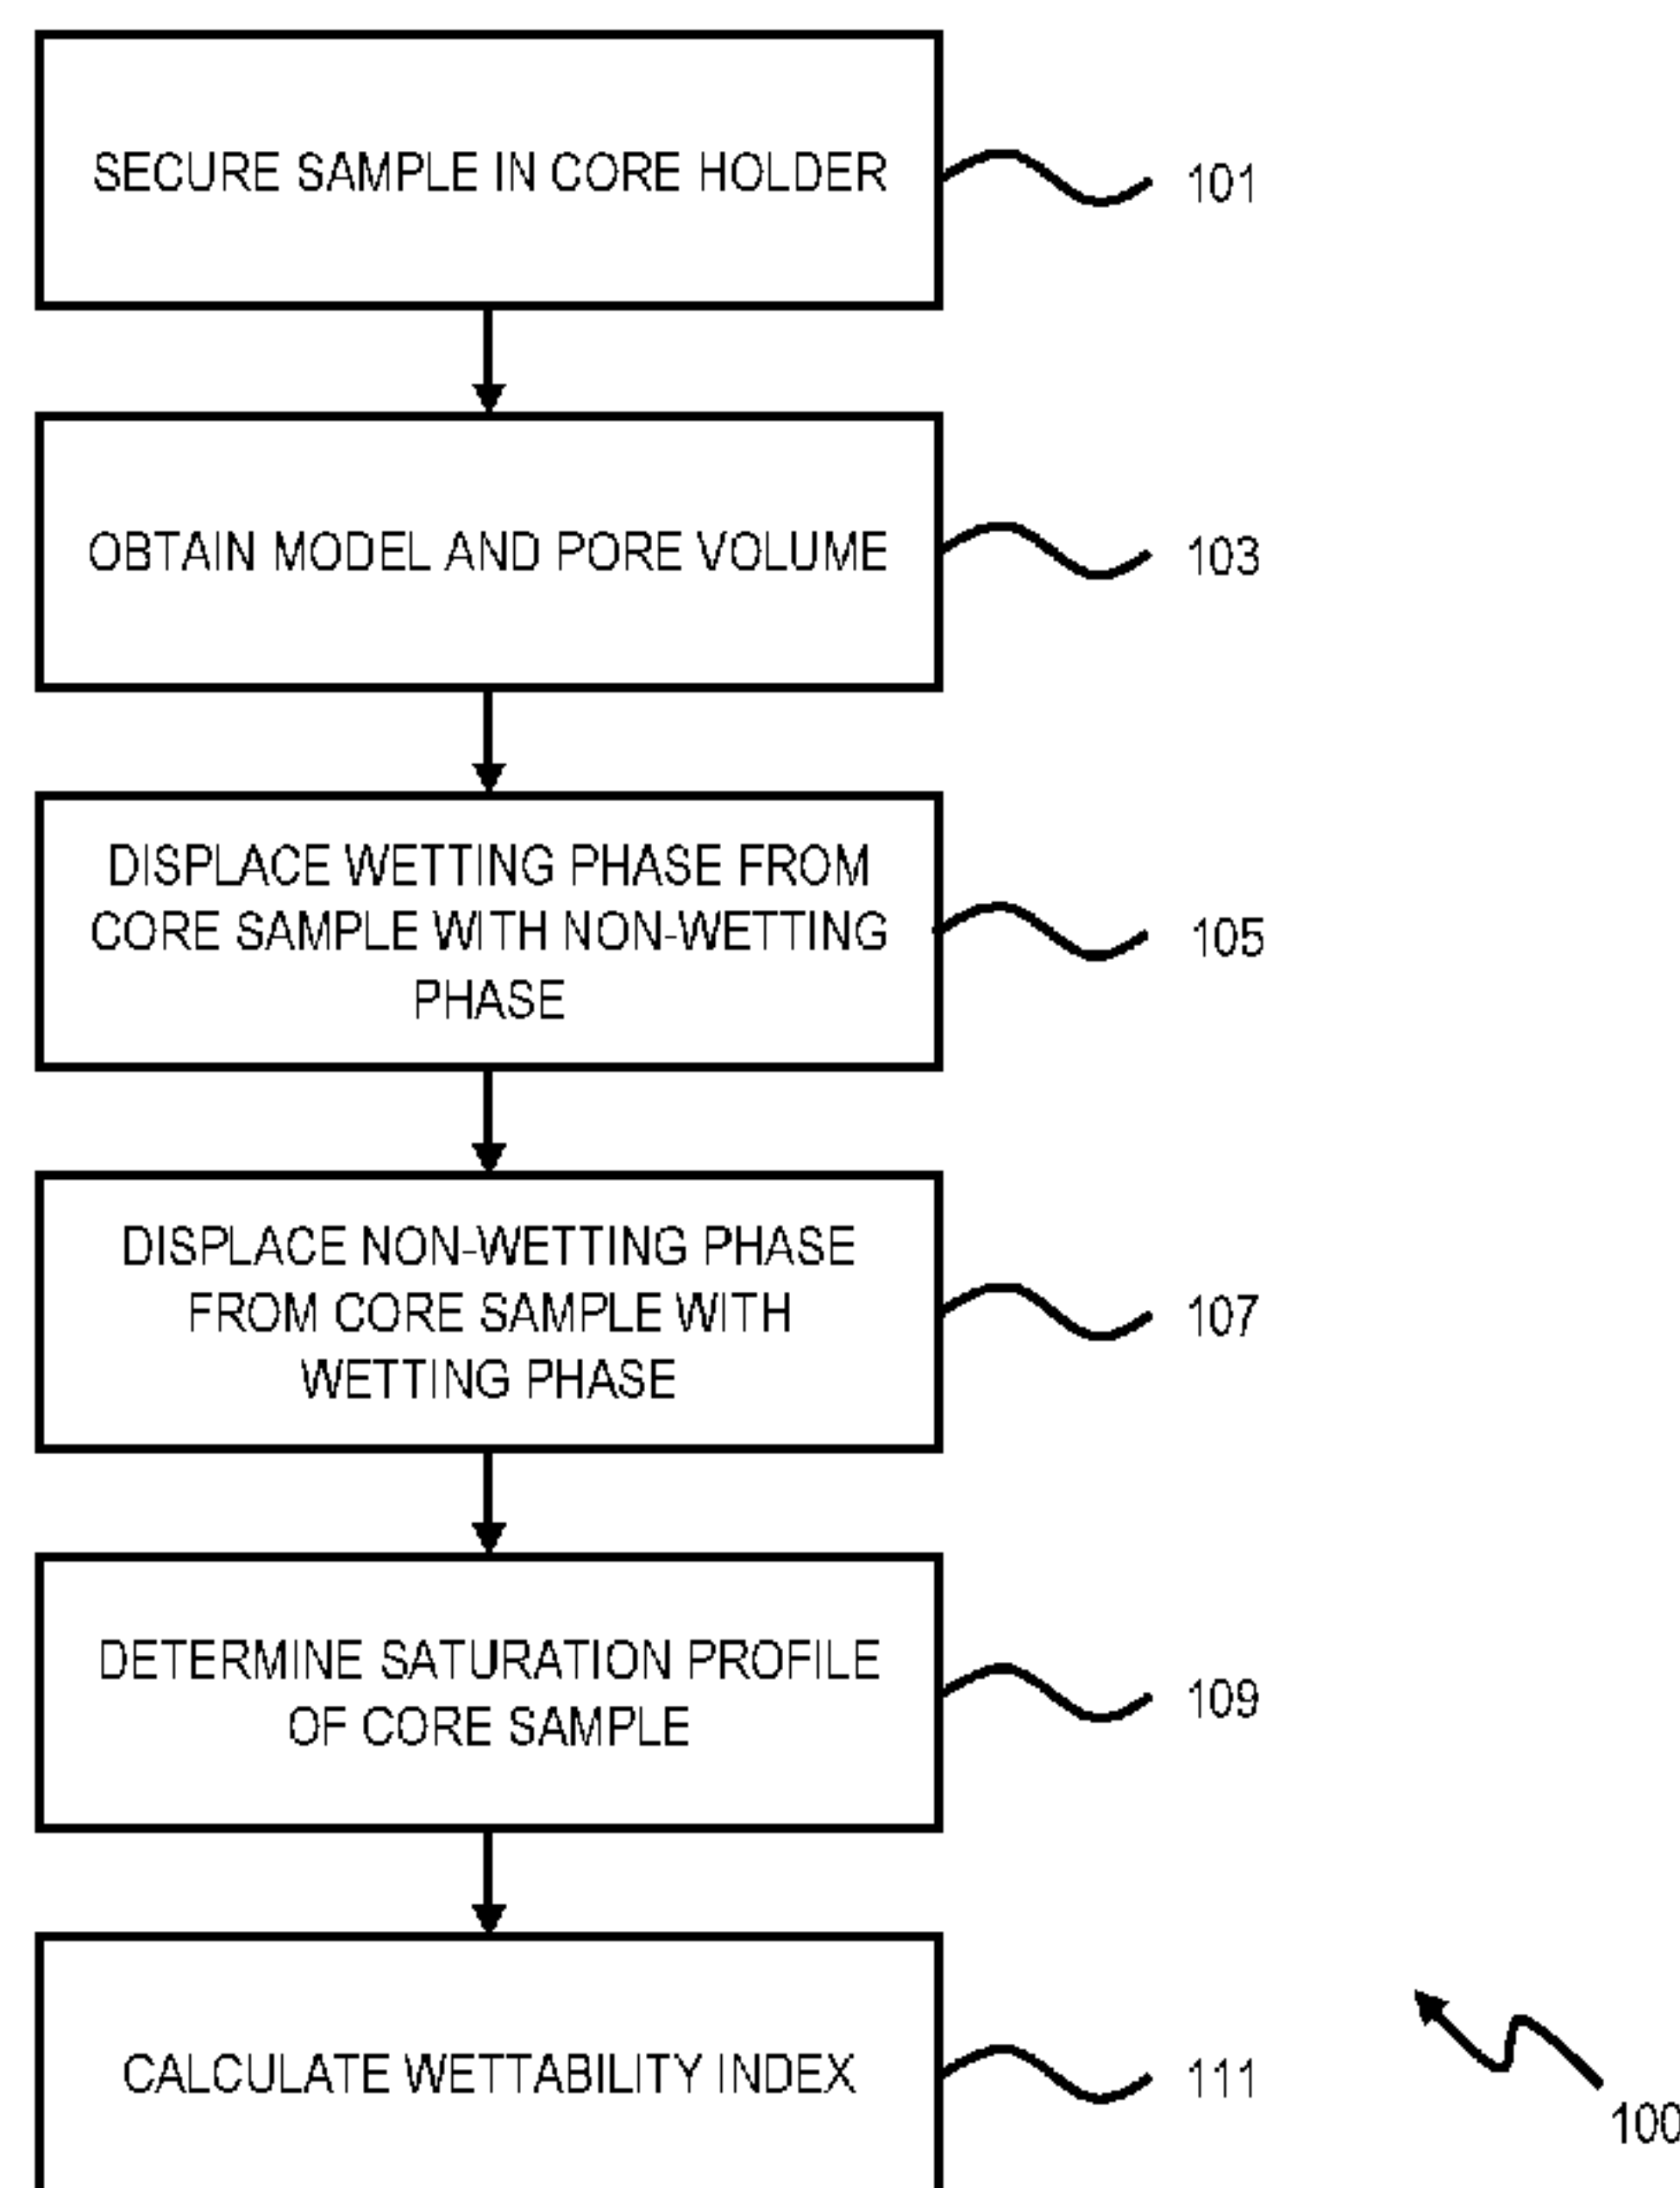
SECURE SAMPLE IN CORE HOLDER

101

OBTAIN MODEL AND PORE VOLUME

103

DISPLACE WETTING PHASE FROM CORE SAMPLE WITH NON-WETTING PHASE

105

DISPLACE NON-WETTING PHASE FROM CORE SAMPLE WITH WETTING PHASE

107

DETERMINE SATURATION PROFILE OF CORE SAMPLE

109

CALCULATE WETTABILITY INDEX

111

100